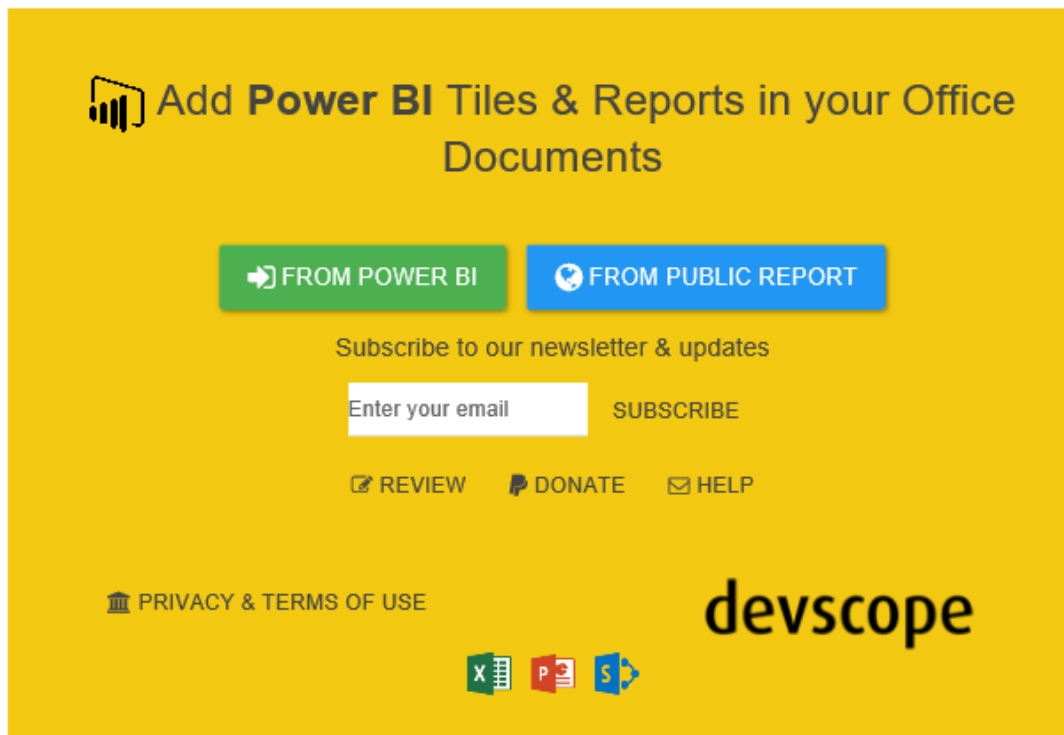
Add **Power BI** Tiles & Reports in your Office Documents

FROM POWER BI FROM PUBLIC REPORT

Subscribe to our newsletter & updates

Enter your email SUBSCRIBE

REVIEW DONATE HELP

PRIVACY & TERMS OF USE

devscope

X P S